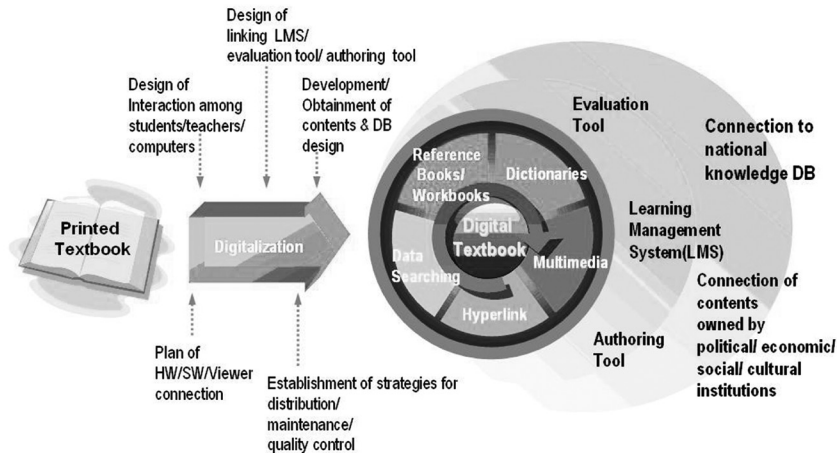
Design of linking LMS/ evaluation tool/ authoring tool

Design of Interaction among students/teachers/ computers

Development/ Obtainment of contents & DB design

Printed Textbook

Digitalization

Reference Books/ Workbooks

Dictionaries

Digital Textbook

Data Searching

Multimedia

Hyperlink

Evaluation Tool

Connection to national knowledge DB

Learning Management System(LMS)

Connection of contents owned by political/ economic/ social/ cultural institutions

Authoring Tool

Plan of HW/SW/Viewer connection

Establishment of strategies for distribution/ maintenance/ quality control